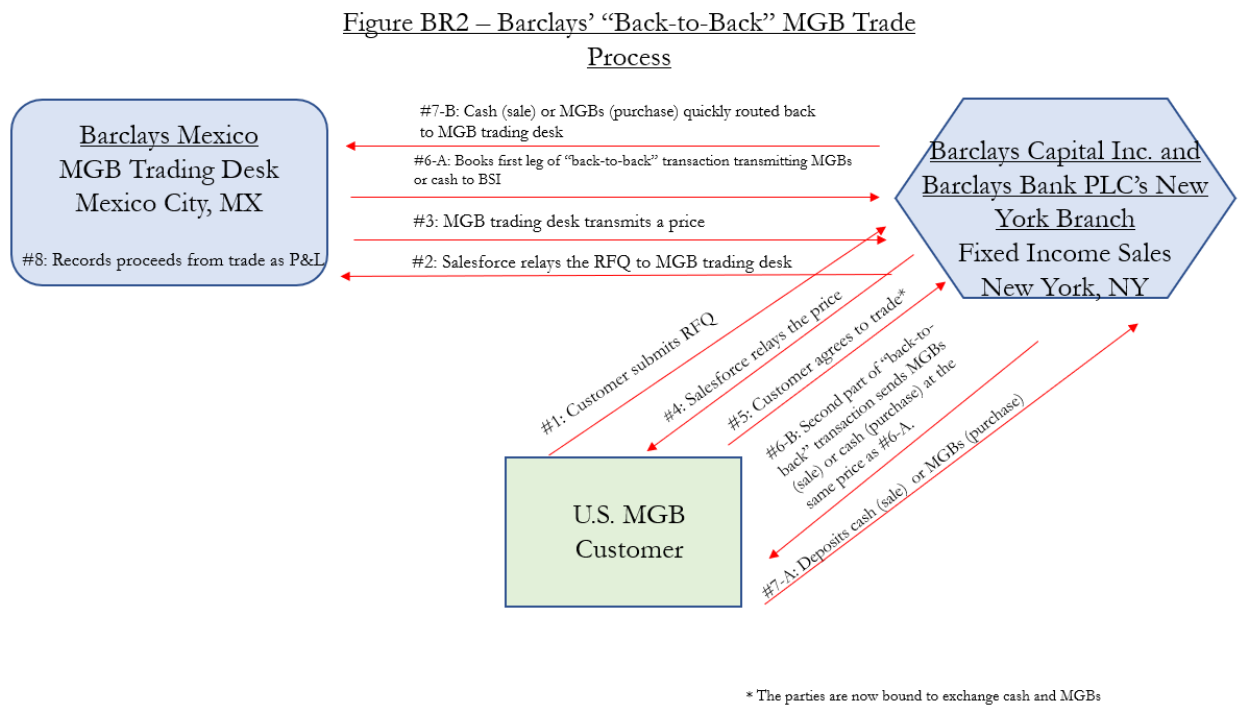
Figure BR2 – Barclays' "Back-to-Back" MGB Trade Process

Barclays Mexico
MGB Trading Desk
Mexico City, MX

#8: Records proceeds from trade as P&L

#7-B: Cash (sale) or MGBs (purchase) quickly routed back to MGB trading desk

#6-A: Books first leg of "back-to-back" transaction transmitting MGBs or cash to BSI

#3: MGB trading desk transmits a price

#2: Salesforce relays the RFQ to MGB trading desk

Barclays Capital Inc. and Barclays Bank PLC's New York Branch
Fixed Income Sales
New York, NY

#1: Customer submits RFQ

#4: Salesforce relays the price

#5: Customer agrees to trade*

#6-B: Second part of "back-to-back" transaction sends MGBs (sale) or cash (purchase) at the same price as #6-A.

#7-A: Deposits cash (sale) or MGBs (purchase)

U.S. MGB
Customer

* The parties are now bound to exchange cash and MGBs